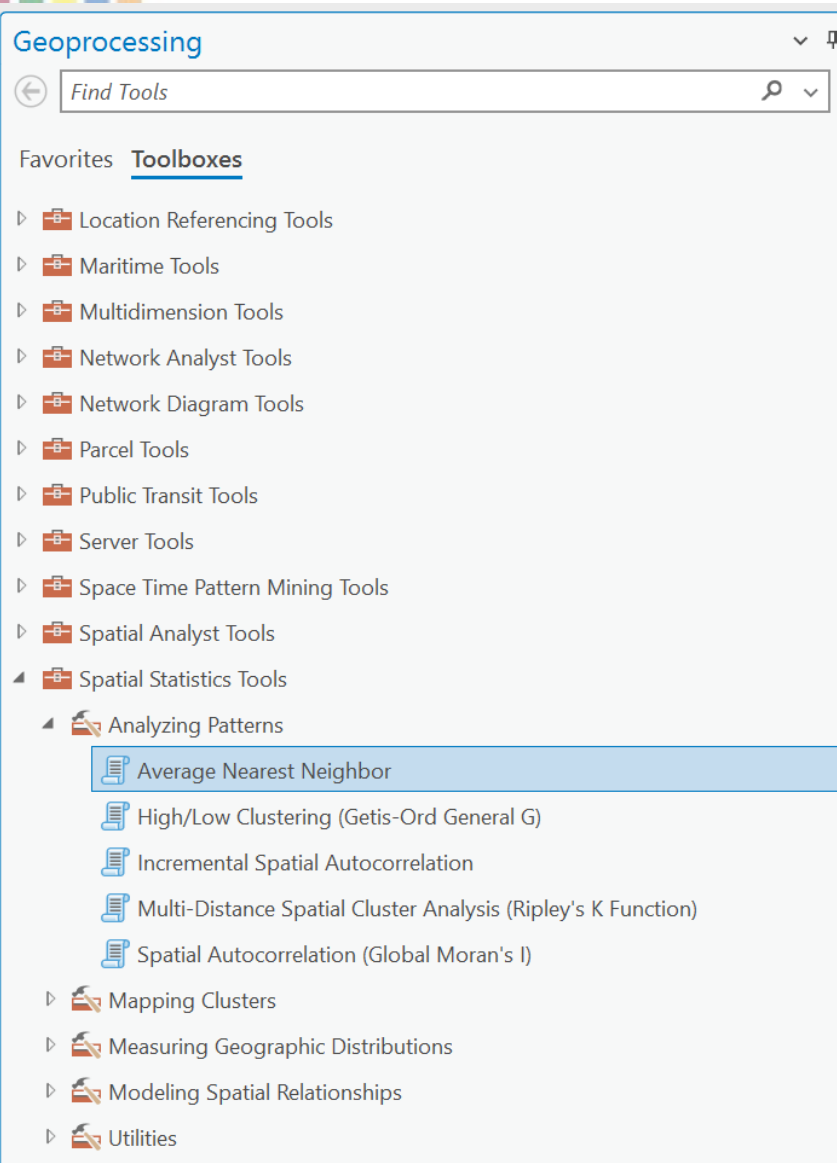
Geoprocessing

Find Tools

Favorites Toolboxes

Location Referencing Tools
Maritime Tools
Multidimension Tools
Network Analyst Tools
Network Diagram Tools
Parcel Tools
Public Transit Tools
Server Tools
Space Time Pattern Mining Tools
Spatial Analyst Tools
Spatial Statistics Tools
Analyzing Patterns
Average Nearest Neighbor
High/Low Clustering (Getis-Ord General G)
Incremental Spatial Autocorrelation
Multi-Distance Spatial Cluster Analysis (Ripley's K Function)
Spatial Autocorrelation (Global Moran's I)
Mapping Clusters
Measuring Geographic Distributions
Modeling Spatial Relationships
Utilities